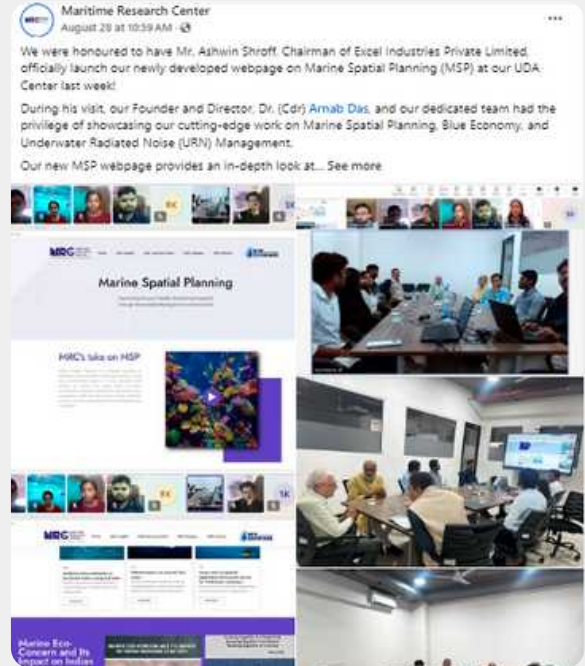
Maritime Research Center
August 28 at 10:59 AM ·

We were honoured to have Mr. Ashwin Shroff, Chairman of Excel Industries Private Limited, officially launch our newly developed webpage on Marine Spatial Planning (MSP) at our UDA Center last week!

During his visit, our Founder and Director, Dr. (Cdr) Arnab Das, and our dedicated team had the privilege of showcasing our cutting-edge work on Marine Spatial Planning, Blue Economy, and Underwater Radiated Noise (URN) Management.

Our new MSP webpage provides an in-depth look at... See more

MRC

Marine Spatial Planning

MRC's take on MSP

MRC

Marine Eco-Concern and Its Impact on Indian